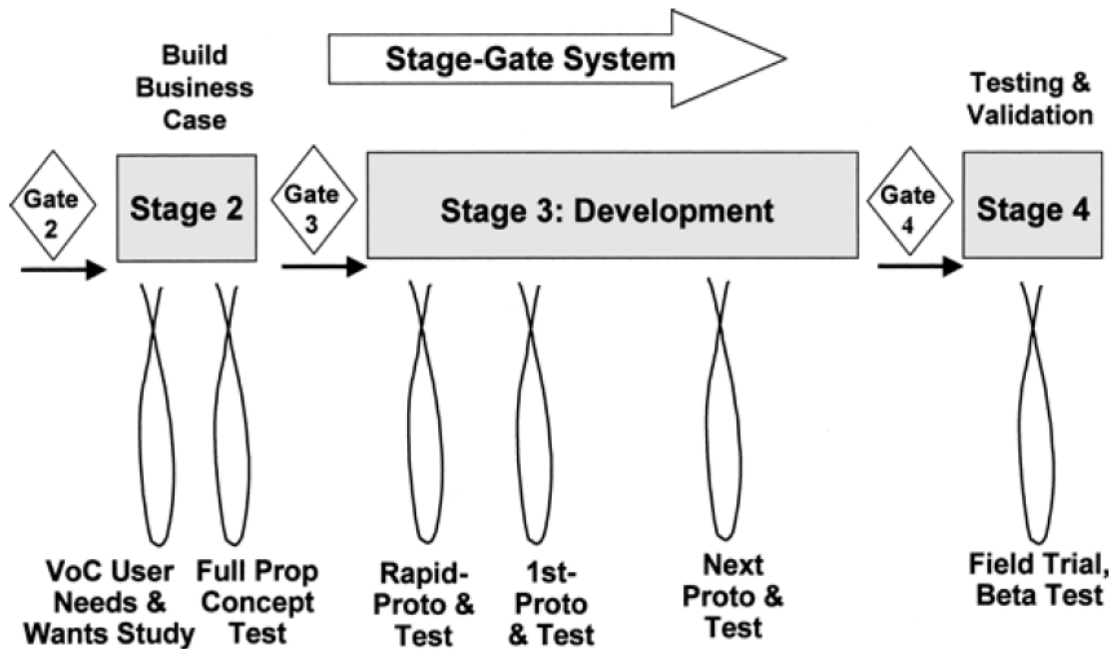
Stage-Gate System

Build Business Case

Testing & Validation

Gate 2

Stage 2

Gate 3

Stage 3: Development

Gate 4

Stage 4

VoC User Needs & Wants Study

Full Prop Concept Test

Rapid-Proto & Test

1st-Proto & Test

Next Proto & Test

Field Trial, Beta Test